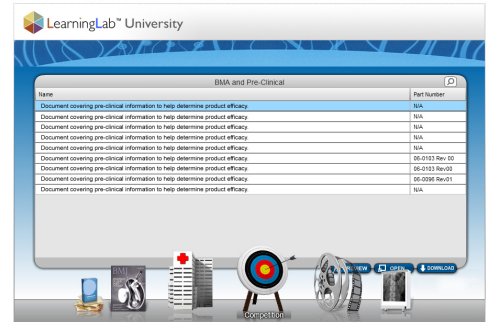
LearningLab™ University

BMA and Pre-Clinical

| Name | Part Number |
|---|---|
| Document covering pre-clinical information to help determine product efficacy. | N/A |
| Document covering pre-clinical information to help determine product efficacy. | N/A |
| Document covering pre-clinical information to help determine product efficacy. | N/A |
| Document covering pre-clinical information to help determine product efficacy. | N/A |
| Document covering pre-clinical information to help determine product efficacy. | N/A |
| Document covering pre-clinical information to help determine product efficacy. | 06-0103 Rev 00 |
| Document covering pre-clinical information to help determine product efficacy. | 06-0103 Rev00 |
| Document covering pre-clinical information to help determine product efficacy. | 06-0096 Rev01 |
| Document covering pre-clinical information to help determine product efficacy. | N/A |

VIEW
OPEN
DOWNLOAD

BMI

Competition